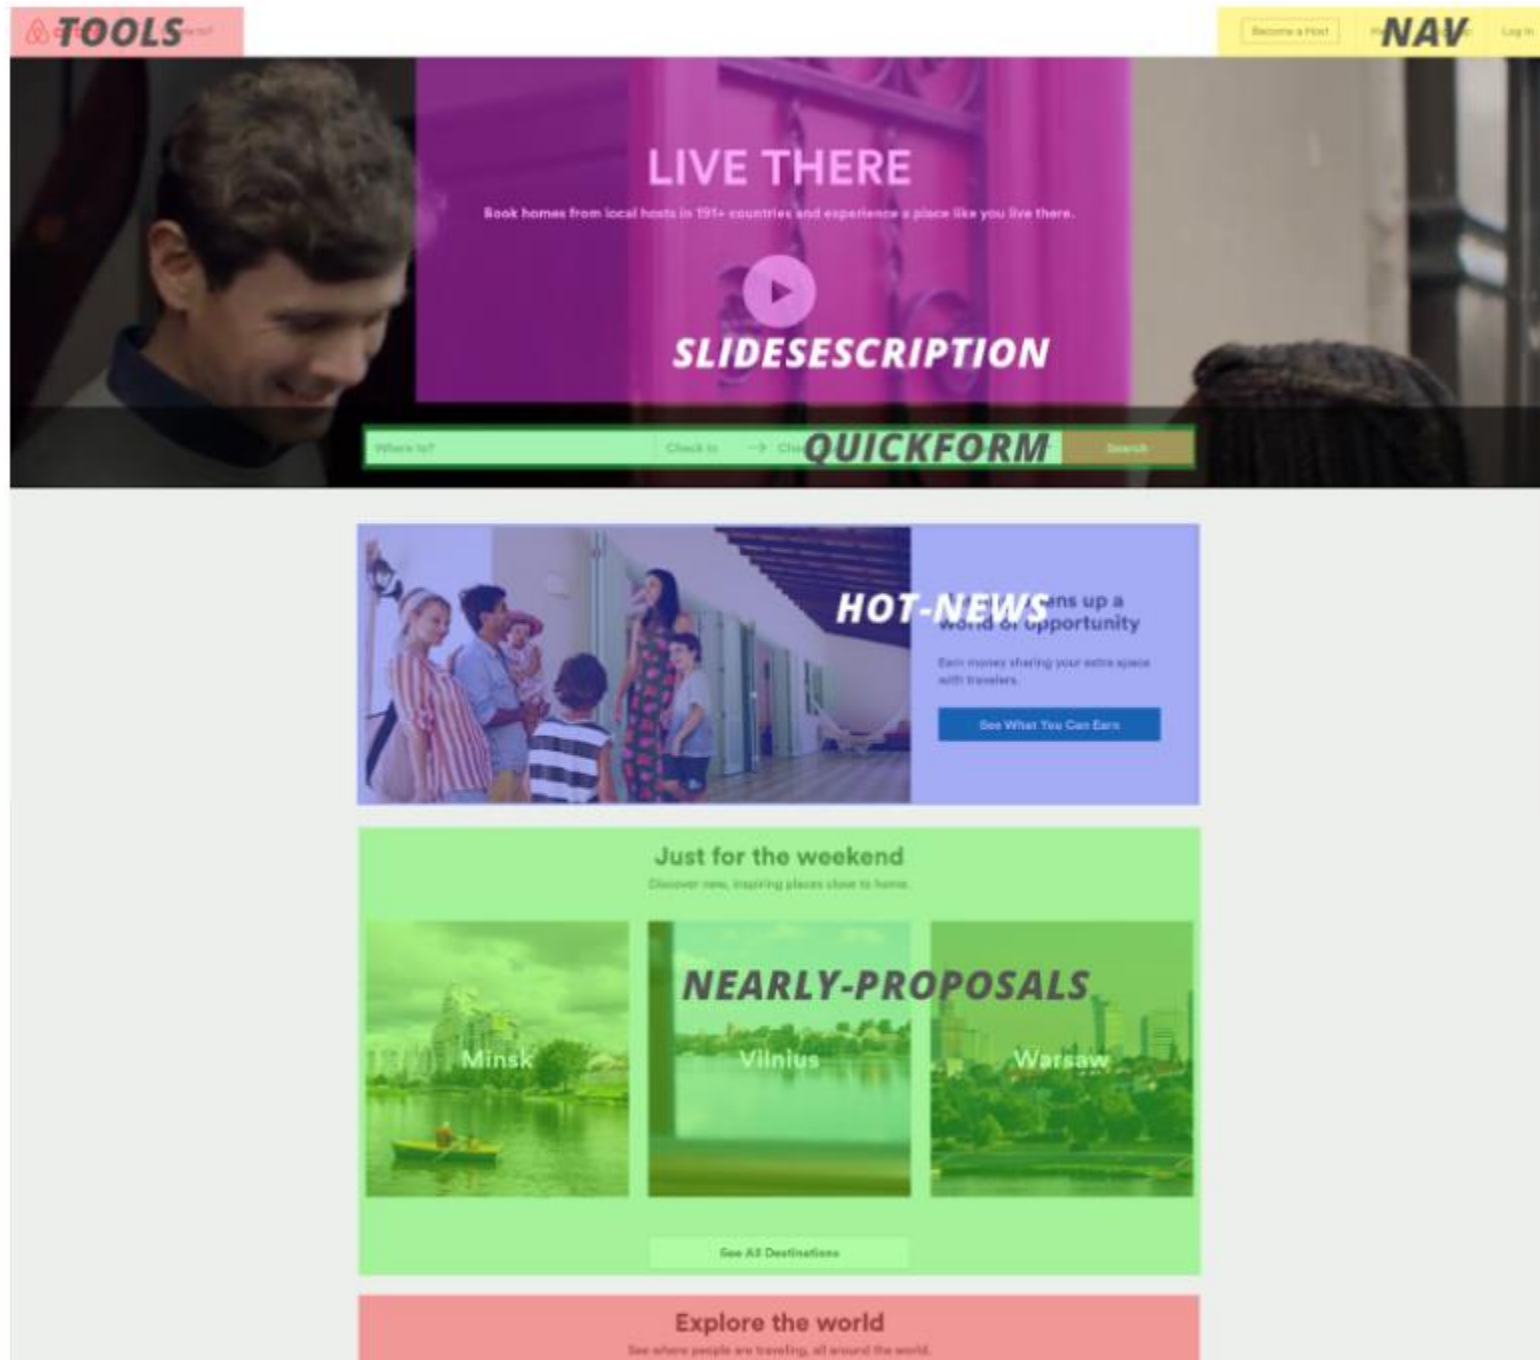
TOOLS

Become a Host

NAV

Log In

LIVE THERE

Book homes from local hosts in 191+ countries and experience a place like you live there.

SLIDESESCRIPTION

Where to?

Check In

QUICKFORM

Search

HOT-NEWS

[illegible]ens up a world of opportunity

Earn money sharing your extra space with travelers.

See What You Can Earn

Just for the weekend

Discover new, inspiring places close to home.

NEARLY-PROPOSALS

Minsk

Vilnius

Warsaw

See All Destinations

Explore the world

See where people are traveling, all around the world.